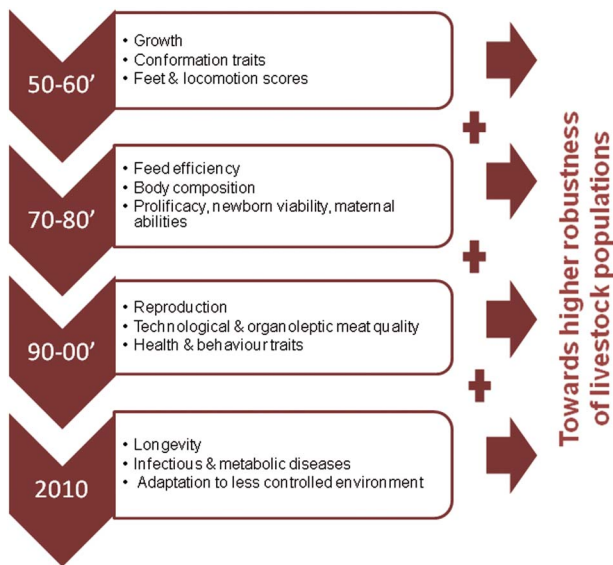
50-60’

• Growth
• Conformation traits
• Feet & locomotion scores

70-80’

• Feed efficiency
• Body composition
• Prolificacy, newborn viability, maternal abilities

90-00’

• Reproduction
• Technological & organoleptic meat quality
• Health & behaviour traits

2010

• Longevity
• Infectious & metabolic diseases
• Adaptation to less controlled environment

+
+
+

Towards higher robustness of livestock populations